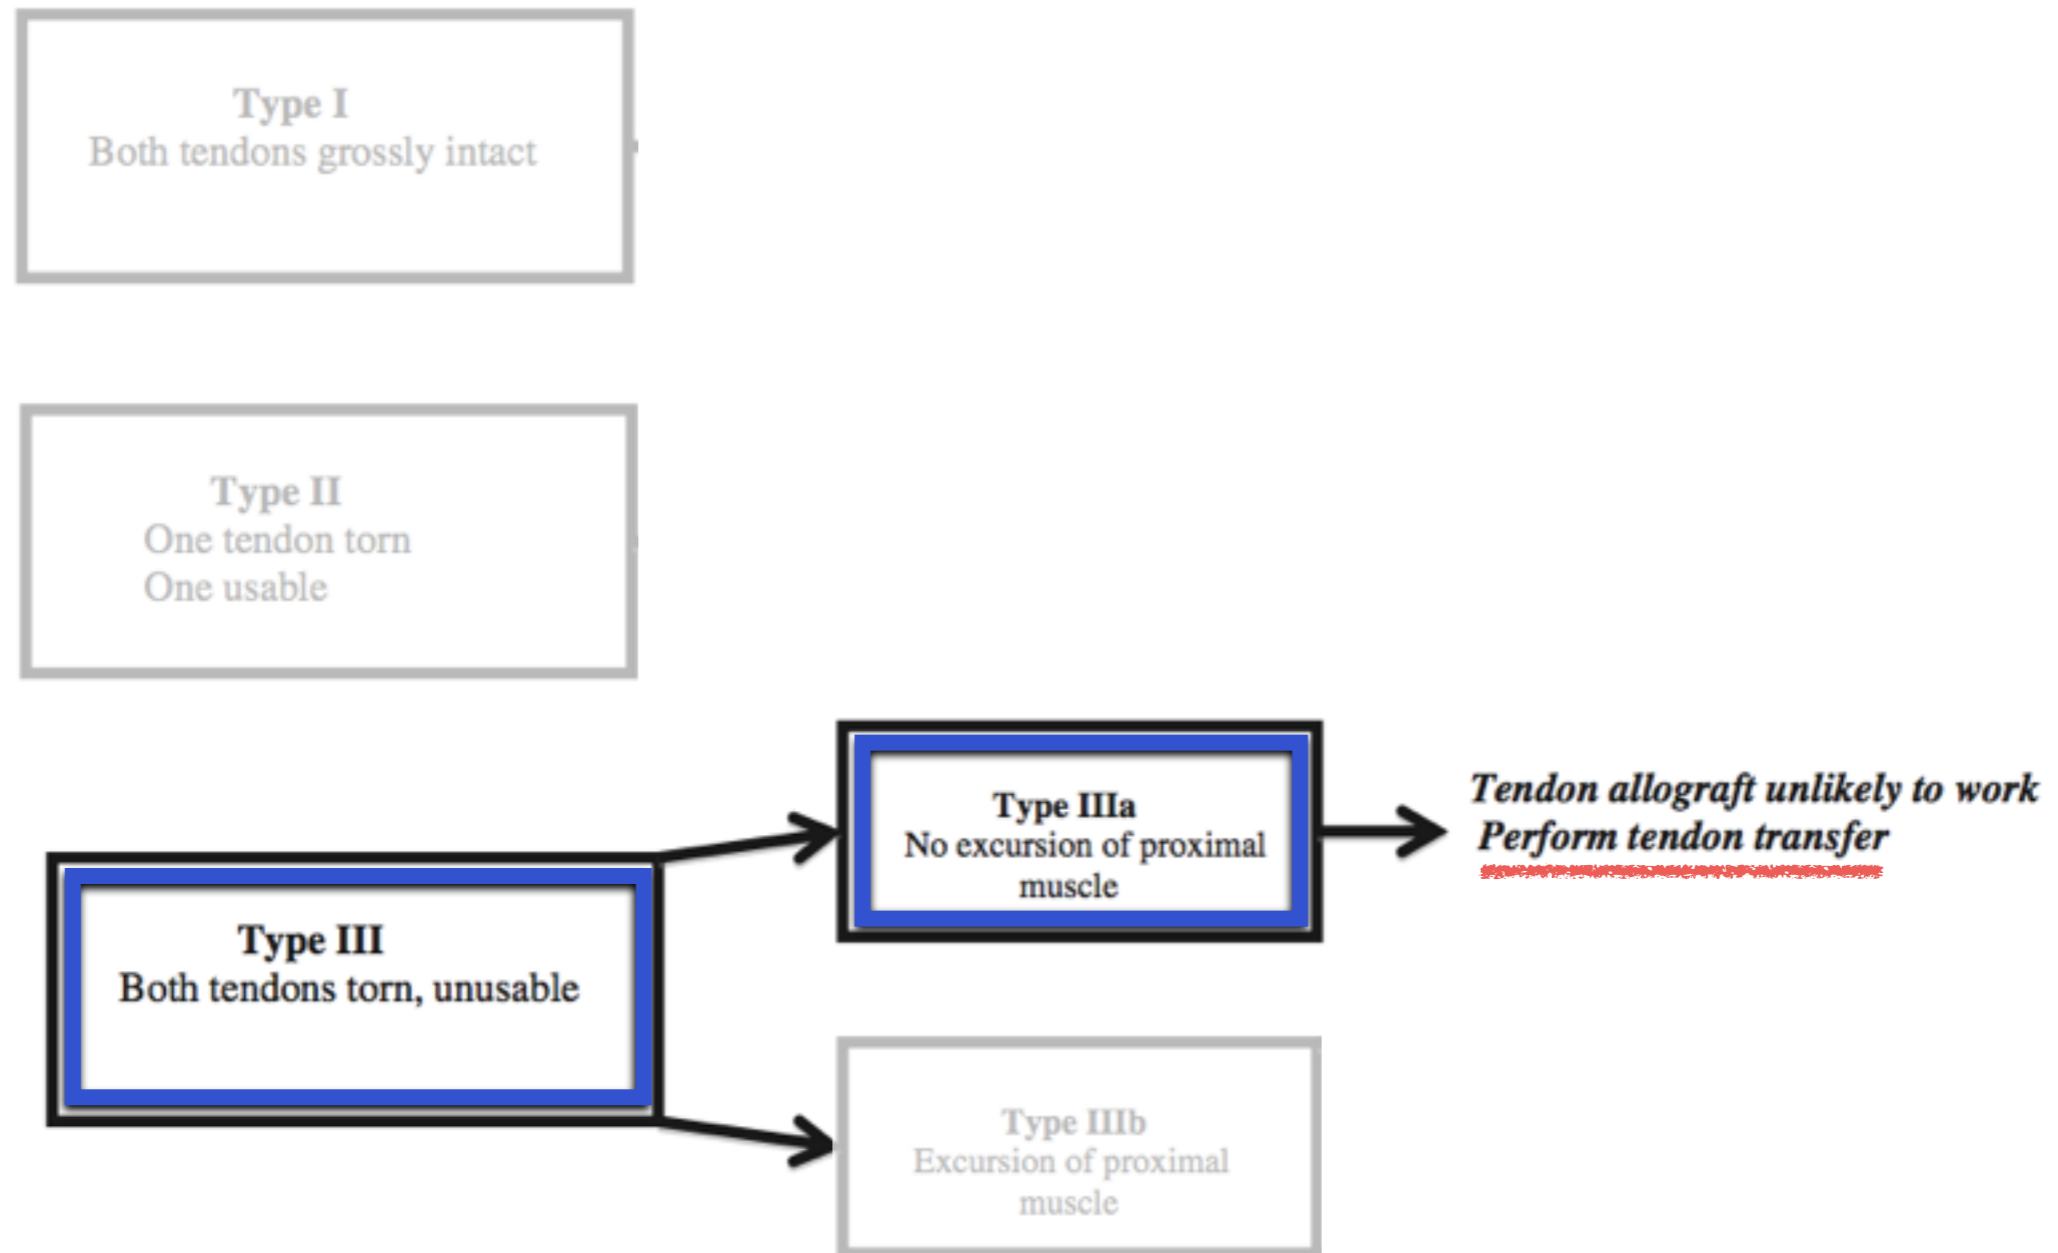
Type I
Both tendons grossly intact

Type II
One tendon torn
One usable

Type III
Both tendons torn, unusable

Type IIIa
No excursion of proximal muscle

Tendon allograft unlikely to work
Perform tendon transfer

Type IIIb
Excursion of proximal muscle